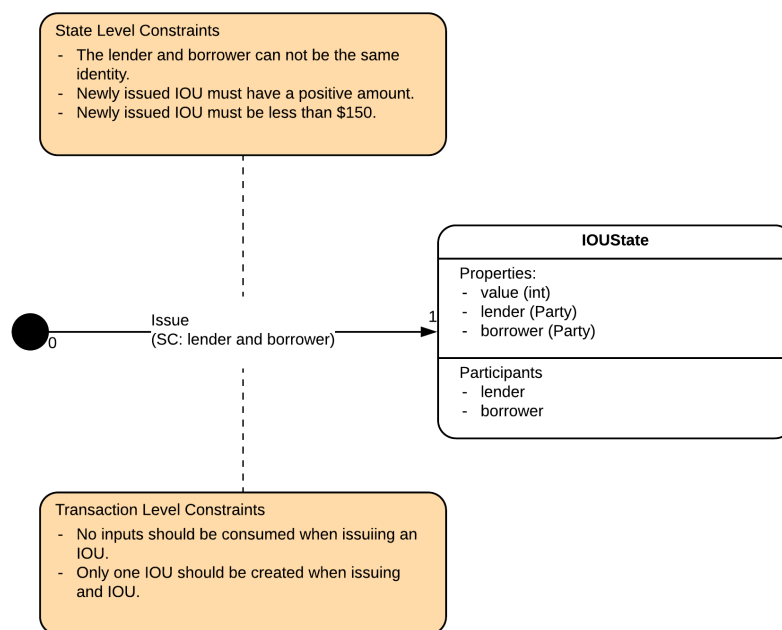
State Level Constraints
- The lender and borrower can not be the same identity.
- Newly issued IOU must have a positive amount.
- Newly issued IOU must be less than $150.

0

Issue
(SC: lender and borrower)

1

IOUState

Properties:
- value (int)
- lender (Party)
- borrower (Party)

Participants
- lender
- borrower

Transaction Level Constraints
- No inputs should be consumed when issuiing an IOU.
- Only one IOU should be created when issuing and IOU.